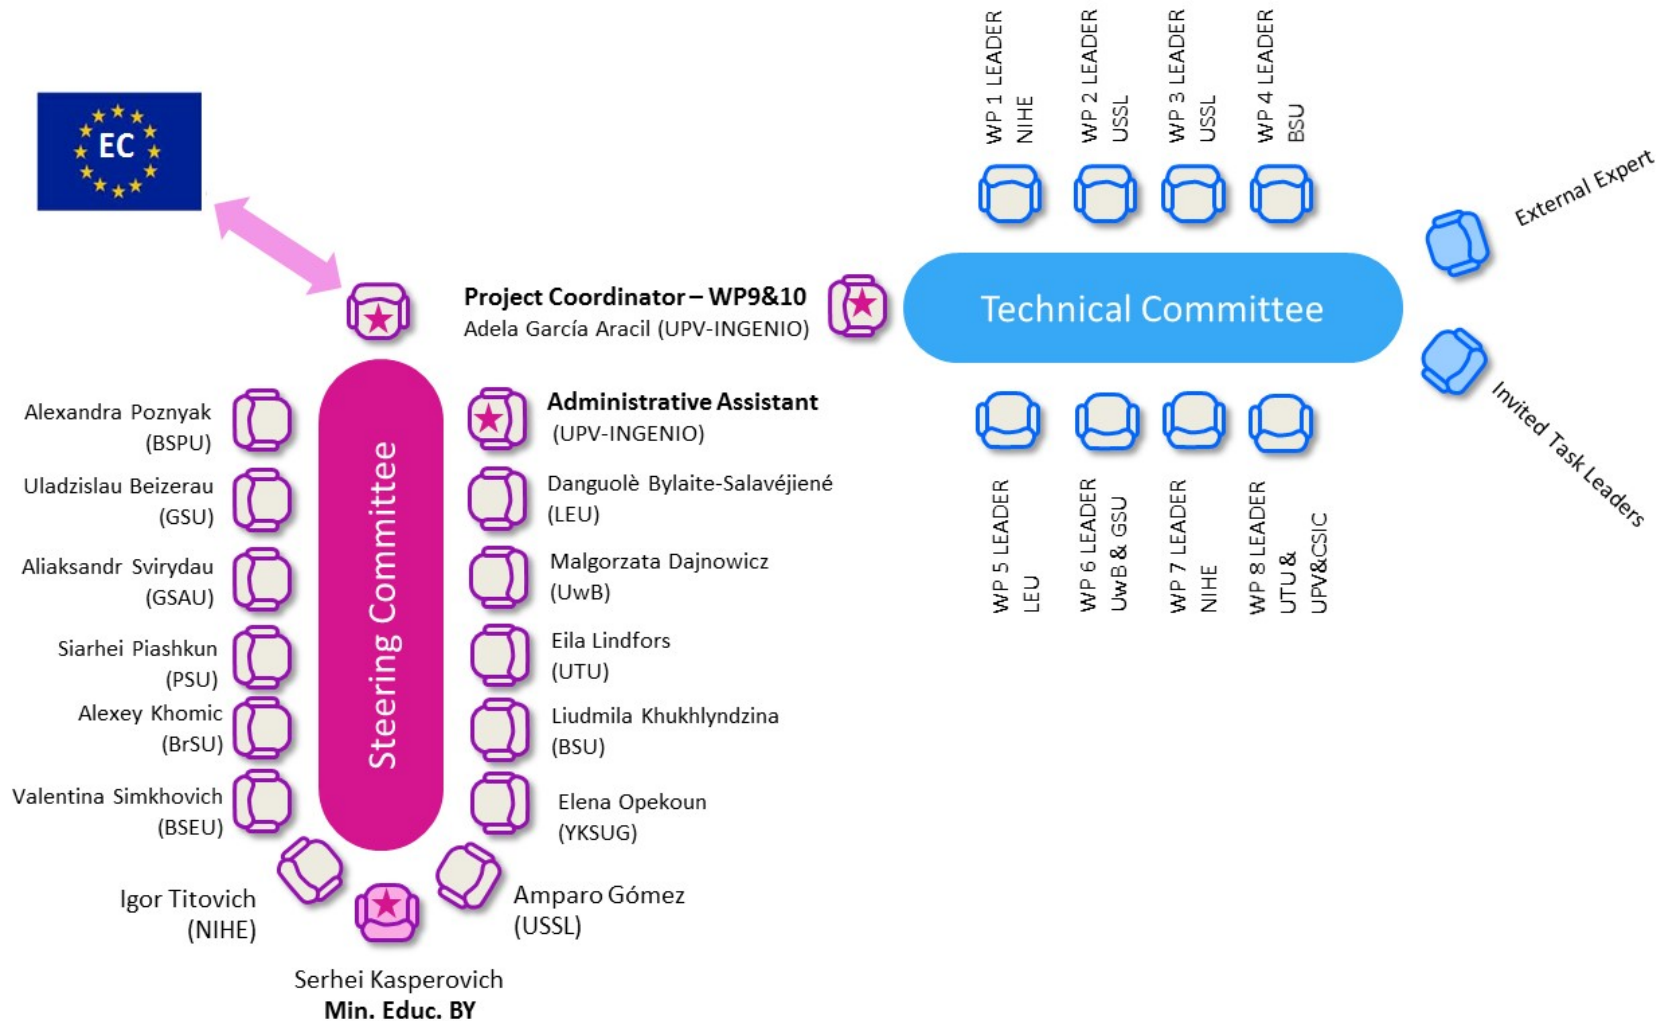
EC

WP 1 LEADER NIHE

WP 2 LEADER USSL

WP 3 LEADER USSL

WP 4 LEADER BSU

External Expert

Project Coordinator – WP9&10
Adela García Aracil (UPV-INGENIO)

Technical Committee

Invited Task Leaders

Alexandra Poznyak (BSPU)

Uladzislau Beizerau (GSU)

Aliaksandr Svirydau (GSAU)

Siarhei Piashkun (PSU)

Alexey Khomic (BrSU)

Valentina Simkhovich (BSEU)

Steering Committee

Administrative Assistant (UPV-INGENIO)

Danguolè Bylaite-Salavéjiené (LEU)

Malgorzata Dajnowicz (UwB)

Eila Lindfors (UTU)

Liudmila Khukhlyndzina (BSU)

Elena Opekoun (YKSUG)

WP 5 LEADER LEU

WP 6 LEADER UwB & GSU

WP 7 LEADER NIHE

WP 8 LEADER UTU & UPV&CSIC

Igor Titovich (NIHE)

Amparo Gómez (USSL)

Serhei Kasperovich
Min. Educ. BY